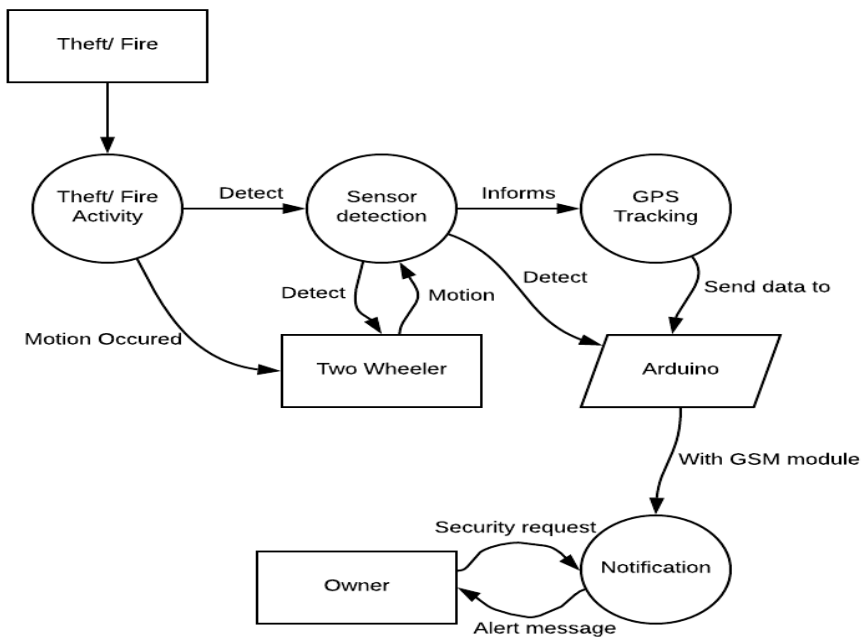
Theft/ Fire

Theft/ Fire Activity

Detect

Sensor detection

Informs

GPS Tracking

Detect

Motion

Detect

Send data to

Motion Occured

Two Wheeler

Arduino

With GSM module

Security request

Owner

Notification

Alert message